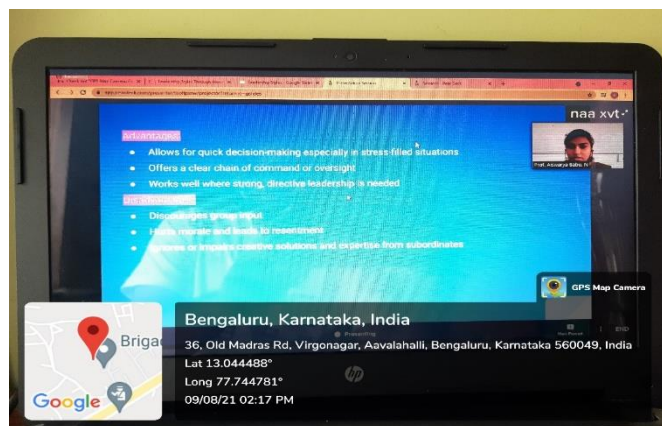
naa xvt

Advantages:

- Allows for quick decision-making especially in stress-filled situations
- Offers a clear chain of command or oversight
- Works well where strong, directive leadership is needed

Disadvantages:

- Discourages group input
- Hurts morale and leads to resentment
- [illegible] or impairs creative solutions and expertise from subordinates

Prof. Aishwarya Babu

GPS Map Camera

Brigad

Google

Bengaluru, Karnataka, India

36, Old Madras Rd, Virgonagar, Aavalahalli, Bengaluru, Karnataka 560049, India

Lat 13.044488°

Long 77.744781°

09/08/21 02:17 PM

Presenting

hp